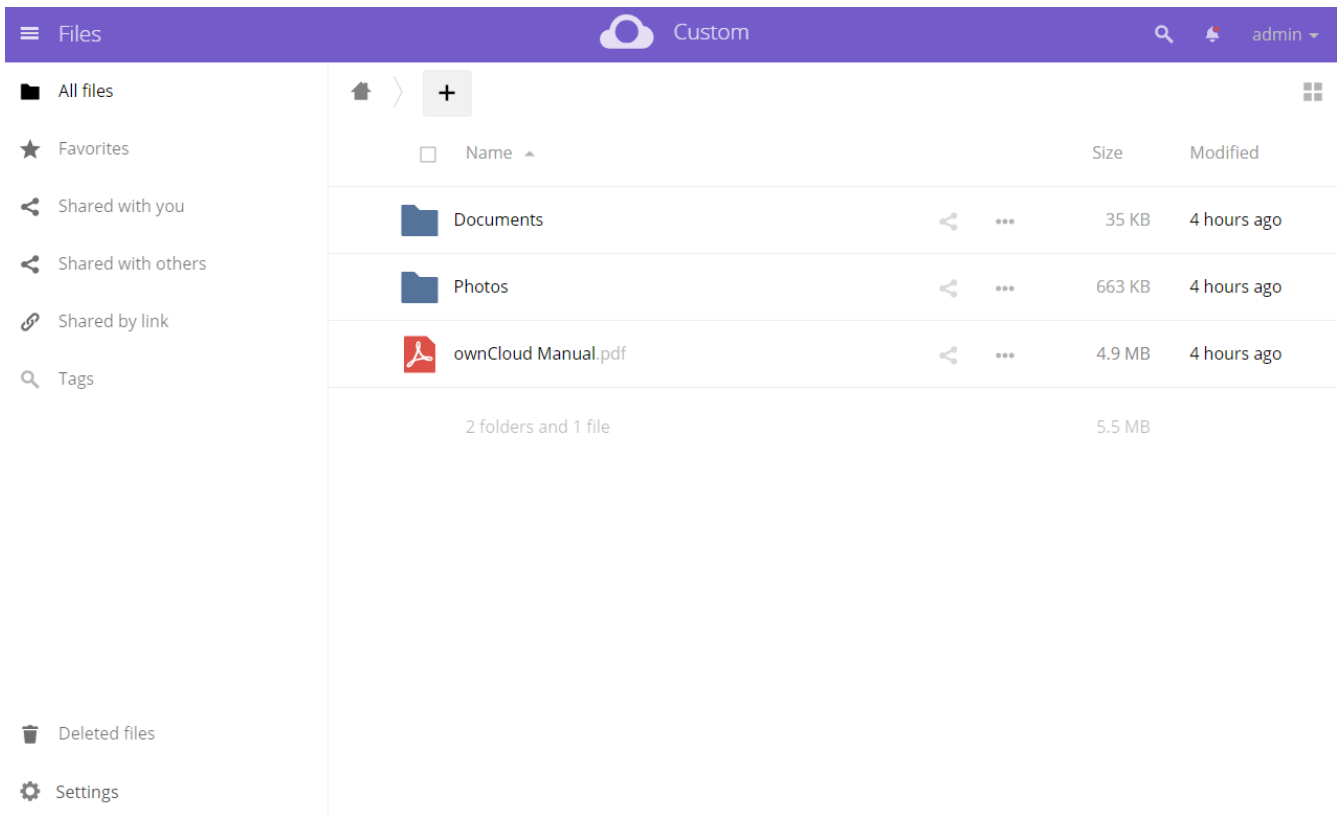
Files

Custom

admin

All files

Favorites

Shared with you

Shared with others

Shared by link

Tags

Deleted files

Settings

+

| | Name | Size | Modified |
|---|---|---|---|
| | Documents | 35 KB | 4 hours ago |
| | Photos | 663 KB | 4 hours ago |
| | ownCloud Manual.pdf | 4.9 MB | 4 hours ago |
| | 2 folders and 1 file | 5.5 MB | |